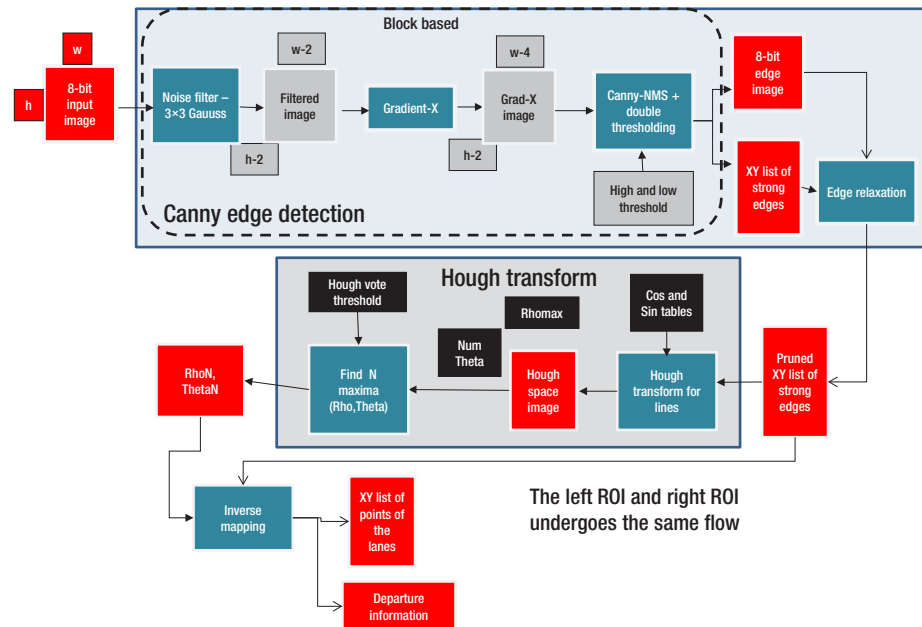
Block based

w

h

8-bit input image

Noise filter – 3×3 Gauuss

w-2

Filtered image

h-2

Gradient-X

w-4

Grad-X image

h-2

Canny-NMS + double thresholding

High and low threshold

8-bit edge image

XY list of strong edges

Edge relaxation

Canny edge detection

Hough transform

Hough vote threshold

Rhomax

Cos and Sin tables

Num Theta

RhoN, ThetaN

Find N maxima (Rho,Theta)

Hough space image

Hough transform for lines

Pruned XY list of strong edges

Inverse mapping

XY list of points of the lanes

Departure information

The left ROI and right ROI undergoes the same flow